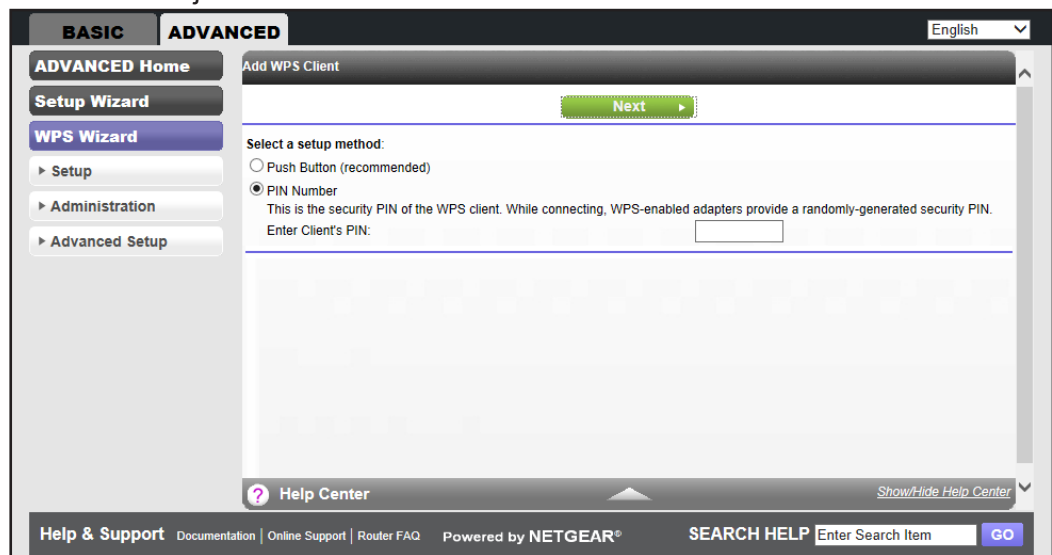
BASIC ADVANCED

English

ADVANCED Home

Setup Wizard

WPS Wizard

▸ Setup

▸ Administration

▸ Advanced Setup

Add WPS Client

Next ▸

Select a setup method:

Push Button (recommended)

PIN Number

This is the security PIN of the WPS client. While connecting, WPS-enabled adapters provide a randomly-generated security PIN.

Enter Client's PIN:

? Help Center

Show/Hide Help Center

Help & Support Documentation | Online Support | Router FAQ Powered by NETGEAR®

SEARCH HELP Enter Search Item GO